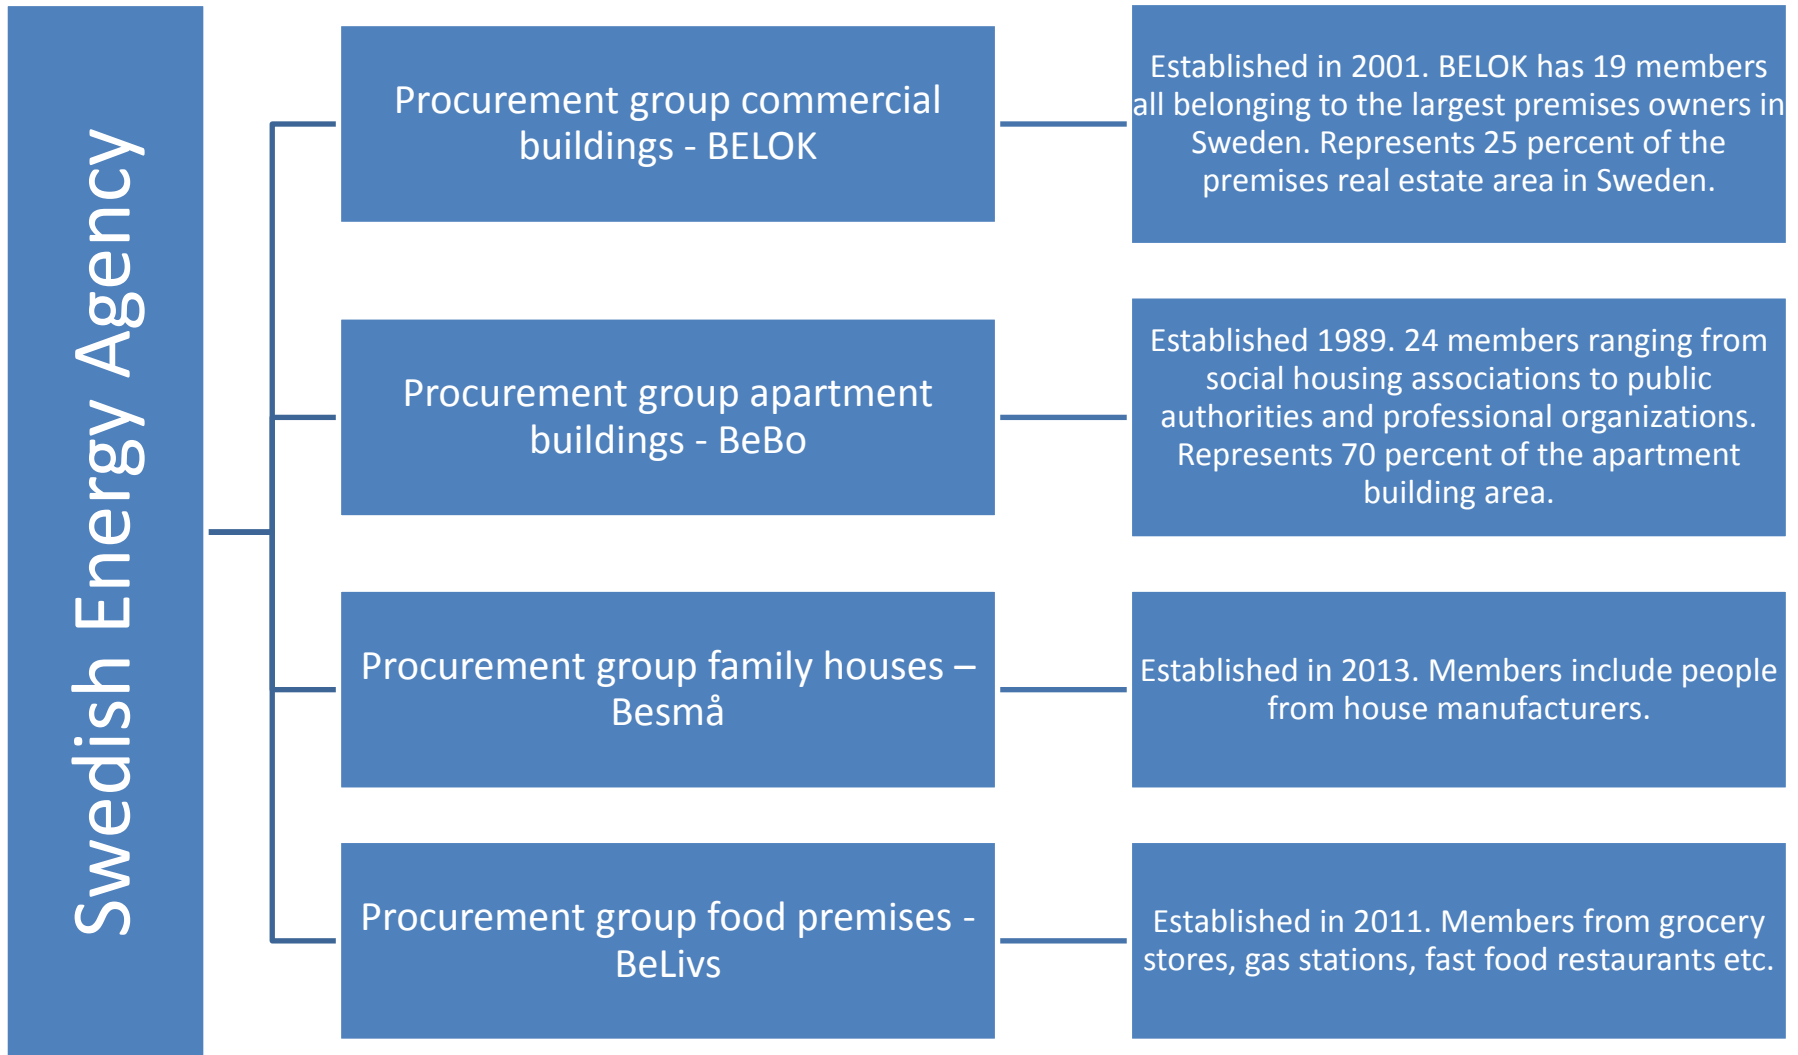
Swedish Energy Agency

Procurement group commercial buildings - BELOK

Established in 2001. BELOK has 19 members all belonging to the largest premises owners in Sweden. Represents 25 percent of the premises real estate area in Sweden.

Procurement group apartment buildings - BeBo

Established 1989. 24 members ranging from social housing associations to public authorities and professional organizations. Represents 70 percent of the apartment building area.

Procurement group family houses – Besmå

Established in 2013. Members include people from house manufacturers.

Procurement group food premises - BeLivs

Established in 2011. Members from grocery stores, gas stations, fast food restaurants etc.